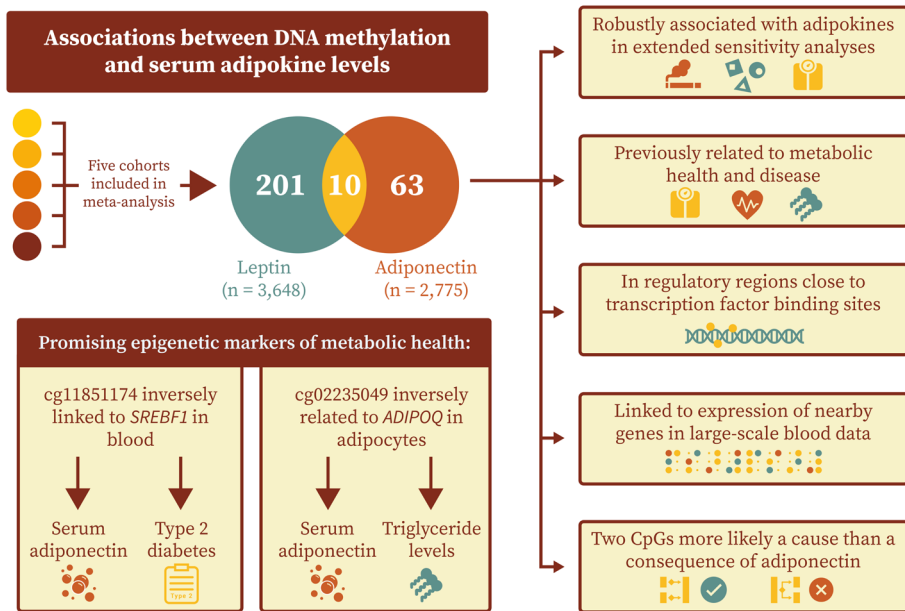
Associations between DNA methylation and serum adipokine levels

Five cohorts included in meta-analysis

201

10

63

Leptin (n = 3,648)

Adiponectin (n = 2,775)

Robustly associated with adipokines in extended sensitivity analyses

Previously related to metabolic health and disease

In regulatory regions close to transcription factor binding sites

Linked to expression of nearby genes in large-scale blood data

Two CpGs more likely a cause than a consequence of adiponectin

Promising epigenetic markers of metabolic health:

cg11851174 inversely linked to *SREBF1* in blood

Serum adiponectin

Type 2 diabetes

Type 2

cg02235049 inversely related to *ADIPOQ* in adipocytes

Serum adiponectin

Triglyceride levels